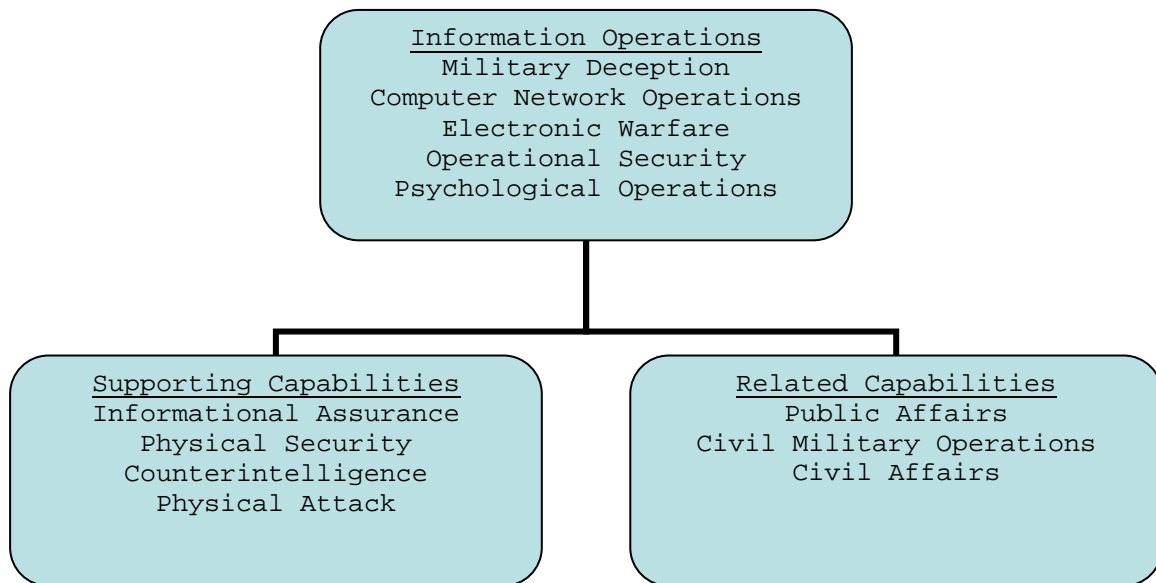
Information Operations
Military Deception
Computer Network Operations
Electronic Warfare
Operational Security
Psychological Operations

Supporting Capabilities
Informational Assurance
Physical Security
Counterintelligence
Physical Attack

Related Capabilities
Public Affairs
Civil Military Operations
Civil Affairs